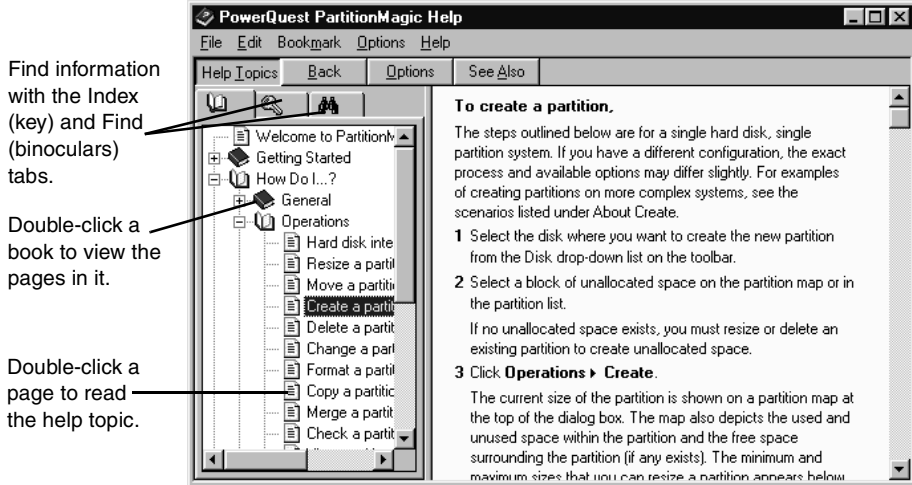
Find information with the Index (key) and Find (binoculars) tabs.

Double-click a book to view the pages in it.

Double-click a page to read the help topic.

PowerQuest PartitionMagic Help

File Edit Bookmark Options Help

Help Topics Back Options See Also

Welcome to PartitionM
Getting Started
How Do I...?
General
Operations
Hard disk inte
Resize a partit
Move a partiti
Create a partit
Delete a partit
Change a part
Format a partit
Copy a partitic
Merge a partit
Check a partit

To create a partition,

The steps outlined below are for a single hard disk, single partition system. If you have a different configuration, the exact process and available options may differ slightly. For examples of creating partitions on more complex systems, see the scenarios listed under About Create.

1 Select the disk where you want to create the new partition from the Disk drop-down list on the toolbar.

2 Select a block of unallocated space on the partition map or in the partition list.

If no unallocated space exists, you must resize or delete an existing partition to create unallocated space.

3 Click Operations ▸ Create.

The current size of the partition is shown on a partition map at the top of the dialog box. The map also depicts the used and unused space within the partition and the free space surrounding the partition (if any exists). The minimum and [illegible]